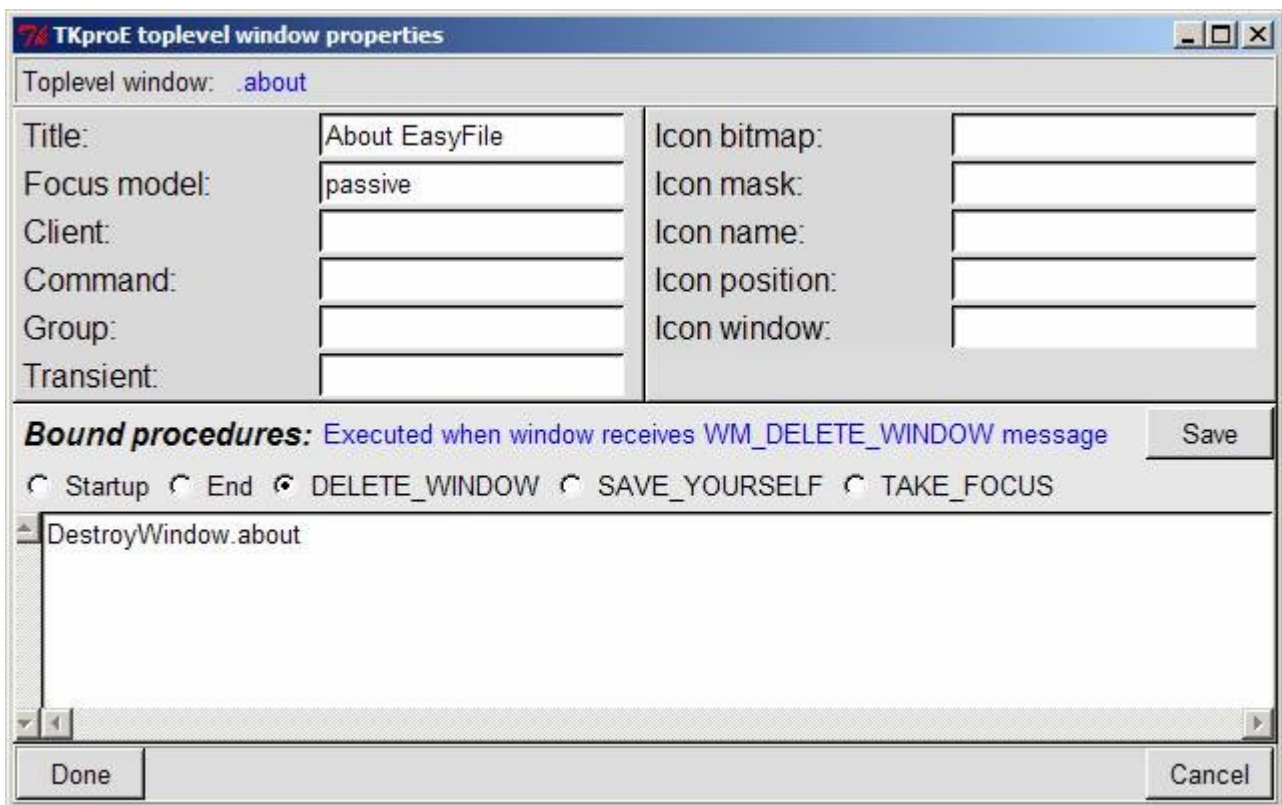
TKproE toplevel window properties

Toplevel window: .about

Title: About EasyFile
Focus model: passive
Client:
Command:
Group:
Transient:

Icon bitmap:
Icon mask:
Icon name:
Icon position:
Icon window:

Bound procedures: Executed when window receives WM_DELETE_WINDOW message Save

Startup End DELETE_WINDOW SAVE_YOURSELF TAKE_FOCUS

DestroyWindow.about

Done Cancel